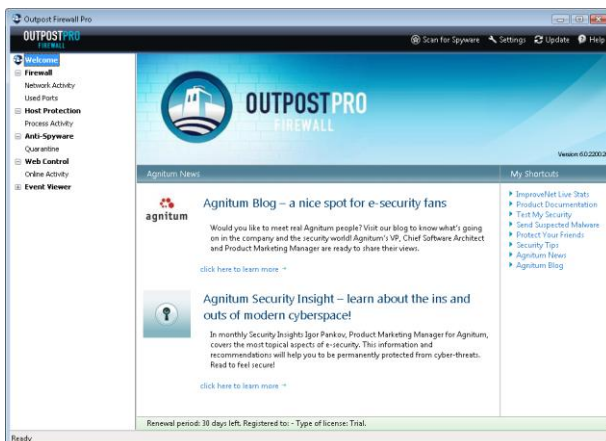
Outpost Firewall Pro

OUTPOST PRO
FIREWALL

Scan for Spyware  Settings  Update  Help

Welcome
Firewall
Network Activity
Used Ports
Host Protection
Process Activity
Anti-Spyware
Quarantine
Web Control
Online Activity
Event Viewer

OUTPOST PRO
FIREWALL

Version 6.0.2200.2

Agnitum News

agnitum

Agnitum Blog – a nice spot for e-security fans

Would you like to meet real Agnitum people? Visit our blog to know what's going on in the company and the security world! Agnitum's VP, Chief Software Architect and Product Marketing Manager are ready to share their views.

click here to learn more

Agnitum Security Insight – learn about the ins and outs of modern cyberspace!

In monthly Security Insights Igor Pankov, Product Marketing Manager for Agnitum, covers the most topical aspects of e-security. This information and recommendations will help you to be permanently protected from cyber-threats. Read to feel secure!

click here to learn more

My Shortcuts

ImproveNet Live Stats
Product Documentation
Test My Security
Send Suspected Malware
Protect Your Friends
Security Tips
Agnitum News
Agnitum Blog

Renewal period: 30 days left. Registered to: - Type of license: Trial.

Ready